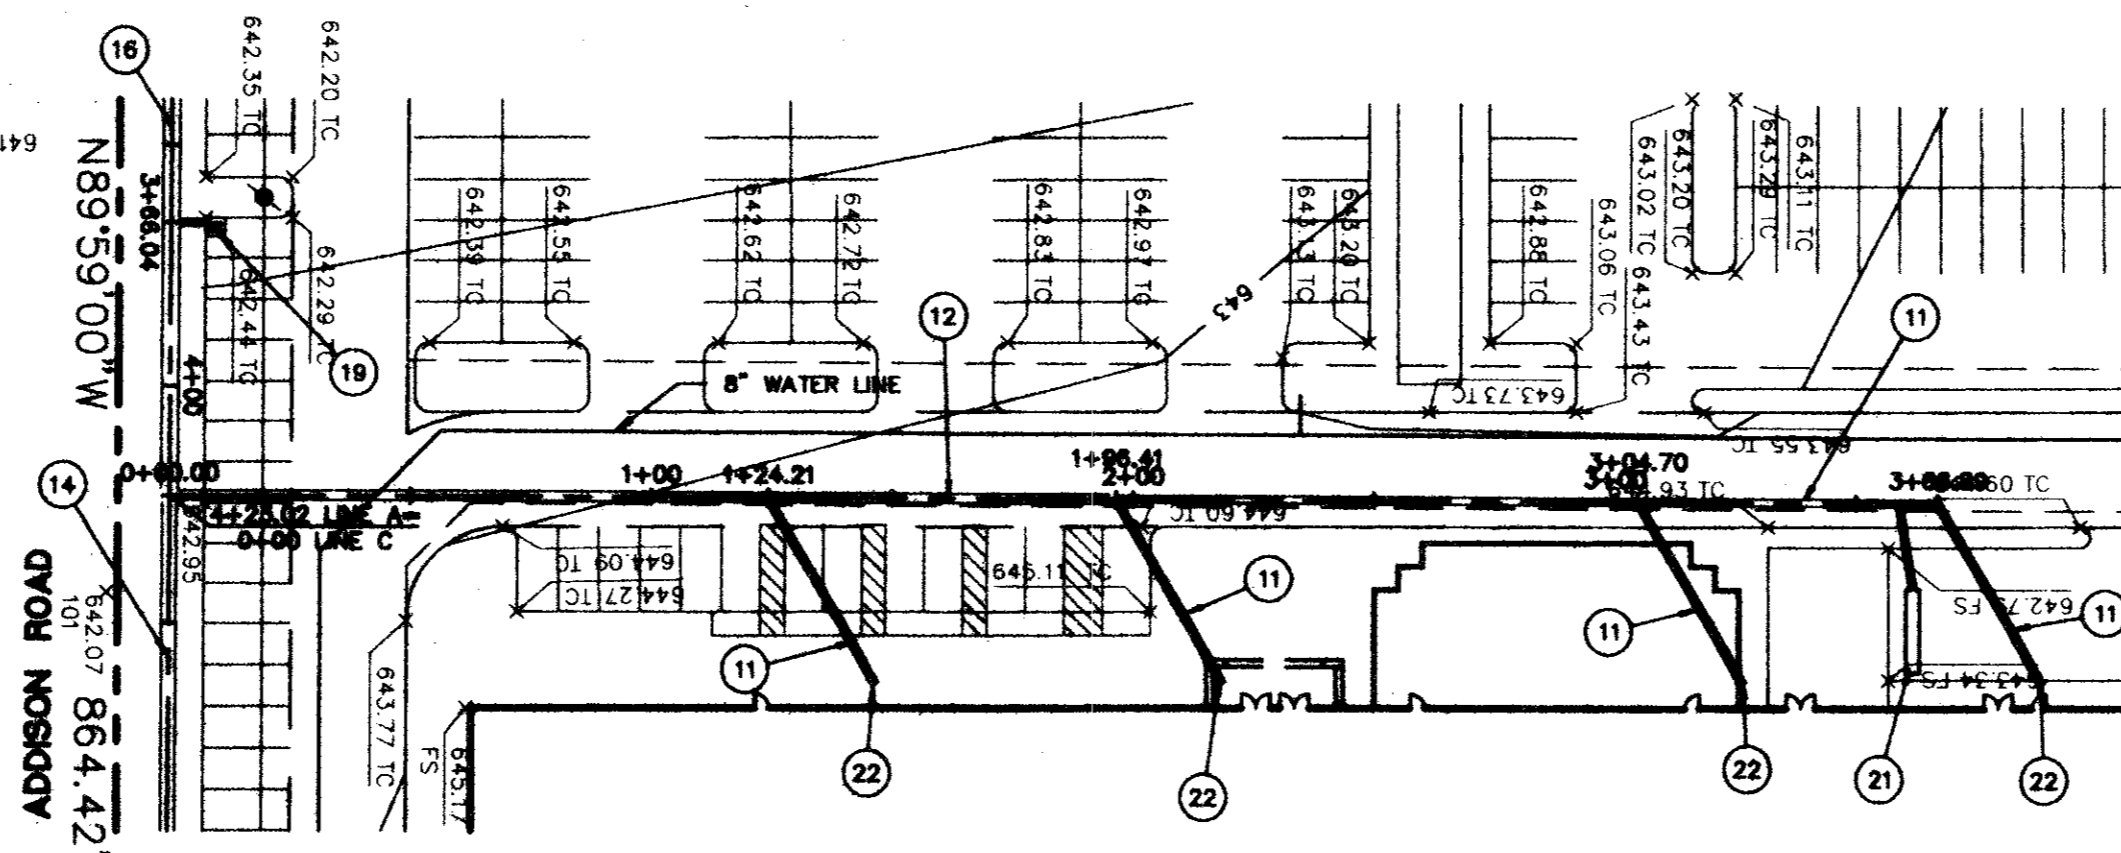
16

641

642.35 TC

642.20 TC

N89°59'00"W

3+66.04

642.29 TC

642.44 TC

19

4+00

642.39 TC

642.55 TC

642.62 TC

642.72 TC

642.83 TC

642.97 TC

643

643.13 TC

643.20 TC

642.88 TC

643.06 TC

643.02 TC

643.20 TC

643.29 TC

643.11 TC

643.43 TC

12

8" WATER LINE

643.73 TC

11

643.55 TC

0+00.00

14

1+00

1+24.21

1+96.41

2+00

3+04.70

3+00

643.93 TC

3+66.80

643.60 TC

4+25.02 LINE A=

0+00 LINE C

642.95

644.60 TC

644.09 TC

644.27 TC

645.11 TC

11

642.73 FS

11

ADDISON ROAD

101

642.07

864.42

11

11

643.34 FS

643.77 TC

FS

645.17

22

22

22

21

22